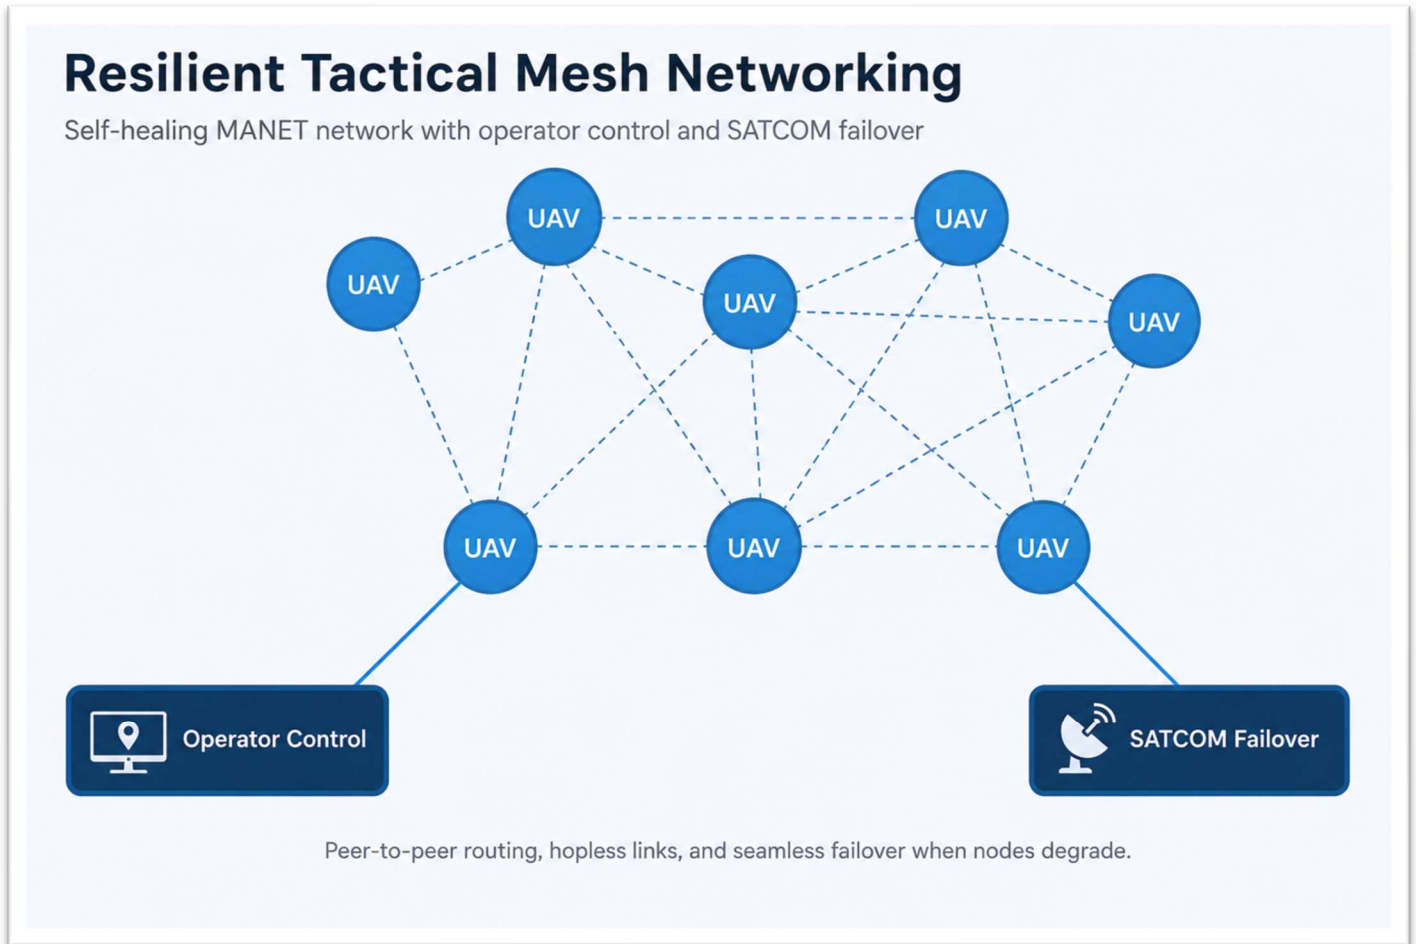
Resilient Tactical Mesh Networking

Self-healing MANET network with operator control and SATCOM failover

UAV

UAV

UAV

UAV

UAV

UAV

UAV

UAV

Operator Control

SATCOM Failover

Peer-to-peer routing, hopless links, and seamless failover when nodes degrade.